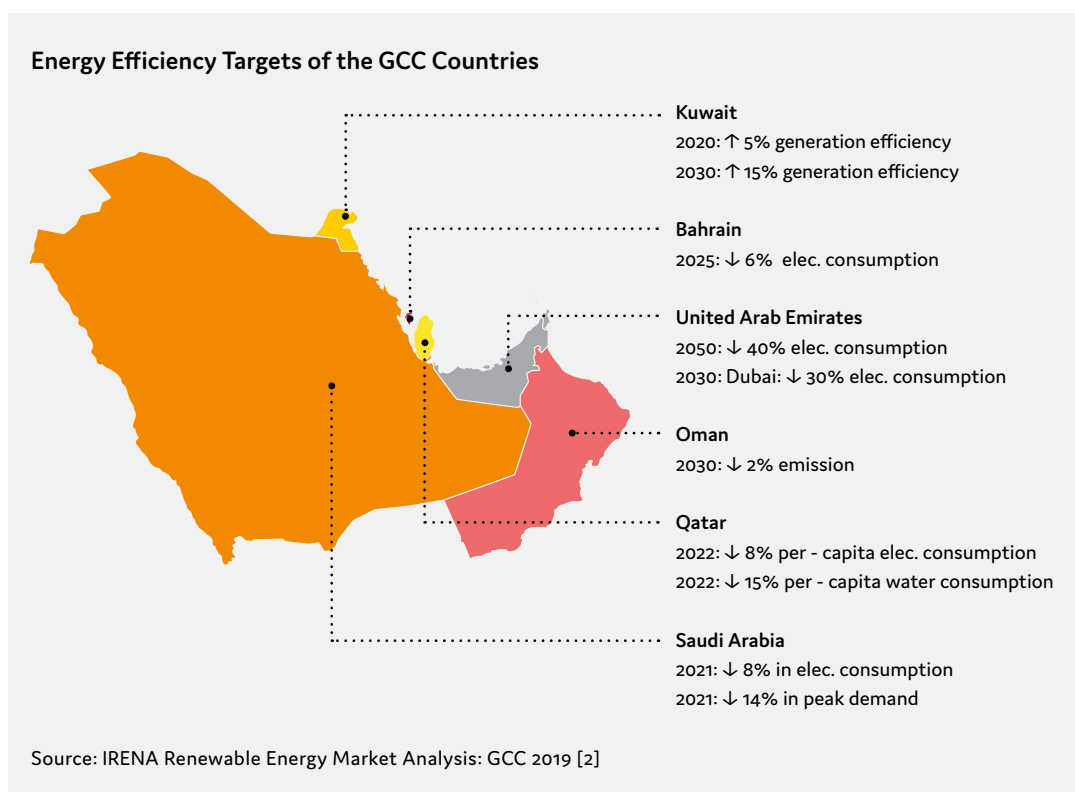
Energy Efficiency Targets of the GCC Countries

Kuwait
2020: ↑ 5% generation efficiency
2030: ↑ 15% generation efficiency

Bahrain
2025: ↓ 6% elec. consumption

United Arab Emirates
2050: ↓ 40% elec. consumption
2030: Dubai: ↓ 30% elec. consumption

Oman
2030: ↓ 2% emission

Qatar
2022: ↓ 8% per - capita elec. consumption
2022: ↓ 15% per - capita water consumption

Saudi Arabia
2021: ↓ 8% in elec. consumption
2021: ↓ 14% in peak demand

Source: IRENA Renewable Energy Market Analysis: GCC 2019 [2]